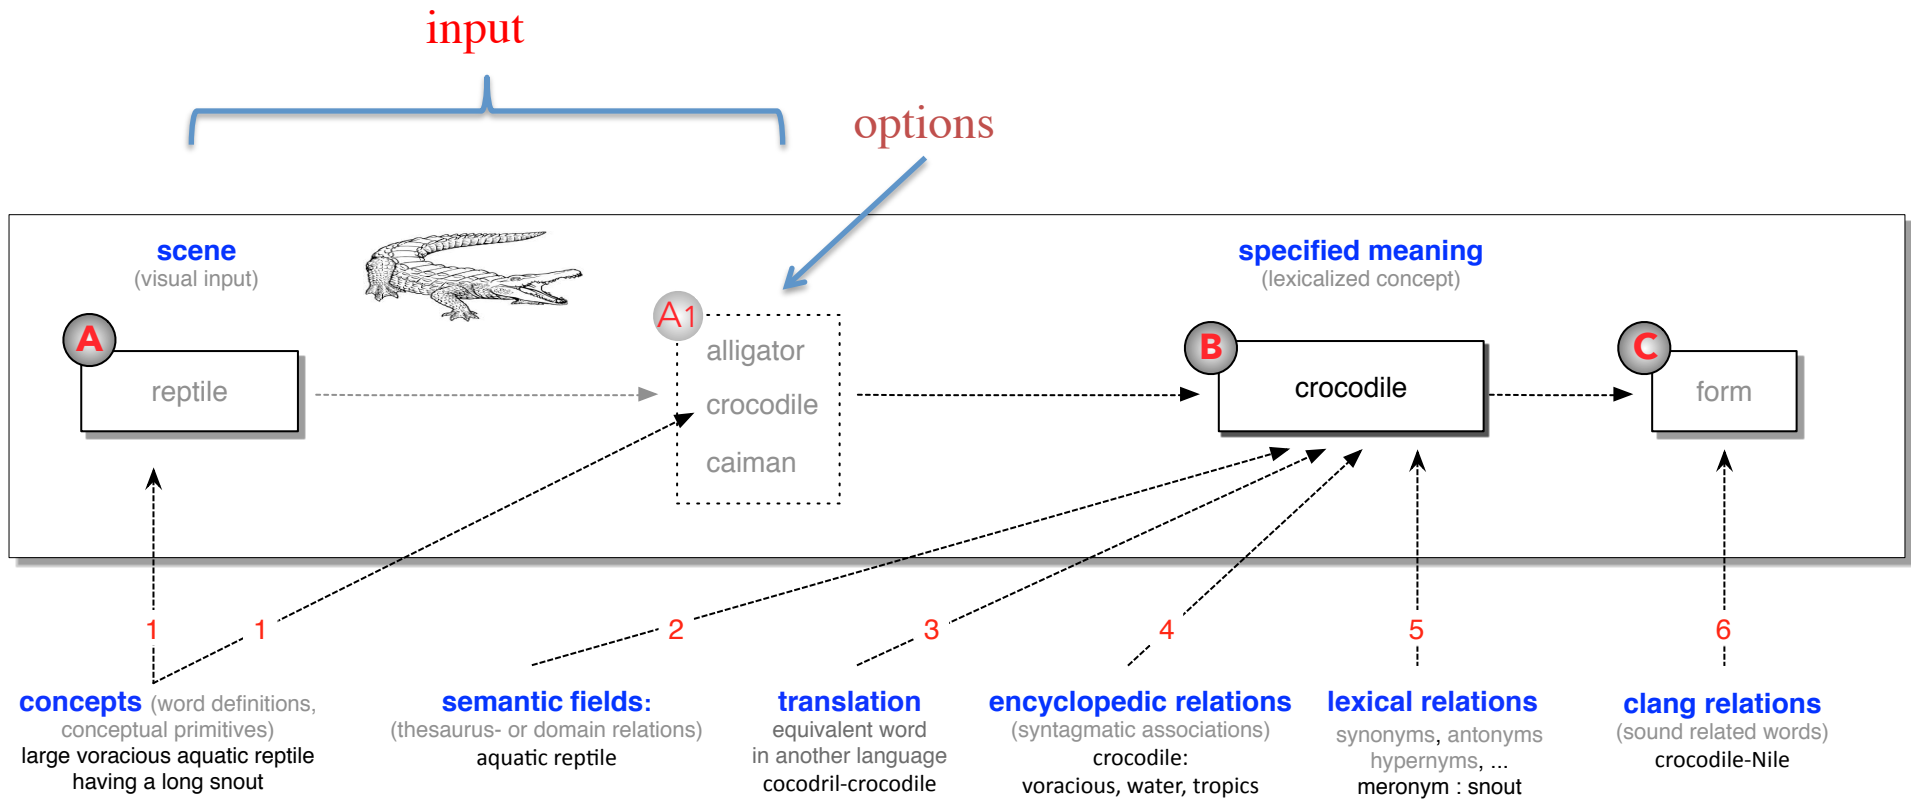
input

options

scene
(visual input)

A

reptile

A1
alligator
crocodile
caiman

specified meaning
(lexicalized concept)

B

crocodile

C

form

1 1 2 3 4 5 6

concepts (word definitions, conceptual primitives)
large voracious aquatic reptile having a long snout

semantic fields:
(thesaurus- or domain relations)
aquatic reptile

translation
equivalent word in another language
cocodril-crocodile

encyclopedic relations
(syntagmatic associations)
crocodile:
voracious, water, tropics

lexical relations
synonyms, antonyms
hypernyms, ...
meronym : snout

clang relations
(sound related words)
crocodile-Nile